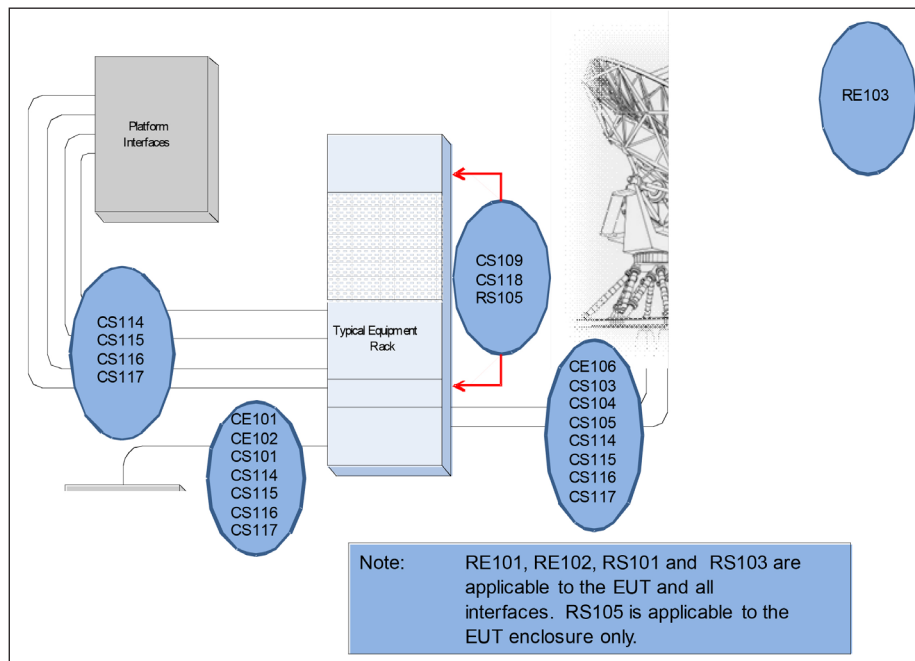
Platform Interfaces

RE103

Typical Equipment Rack

CS109
CS118
RS105

CS114
CS115
CS116
CS117

CE106
CS103
CS104
CS105
CS114
CS115
CS116
CS117

CE101
CE102
CS101
CS114
CS115
CS116
CS117

Note: RE101, RE102, RS101 and RS103 are applicable to the EUT and all interfaces. RS105 is applicable to the EUT enclosure only.